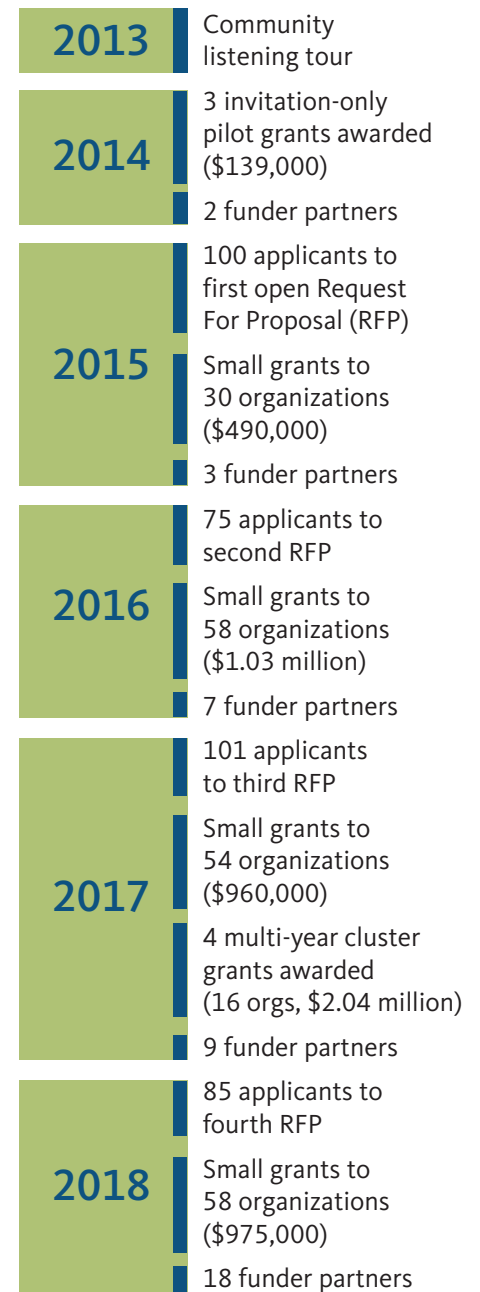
2013
Community listening tour

2014
3 invitation-only pilot grants awarded (\$139,000)

2 funder partners

2015
100 applicants to first open Request For Proposal (RFP)

Small grants to 30 organizations (\$490,000)

3 funder partners

2016
75 applicants to second RFP

Small grants to 58 organizations (\$1.03 million)

7 funder partners

2017
101 applicants to third RFP

Small grants to 54 organizations (\$960,000)

4 multi-year cluster grants awarded (16 orgs, \$2.04 million)

9 funder partners

2018
85 applicants to fourth RFP

Small grants to 58 organizations (\$975,000)

18 funder partners